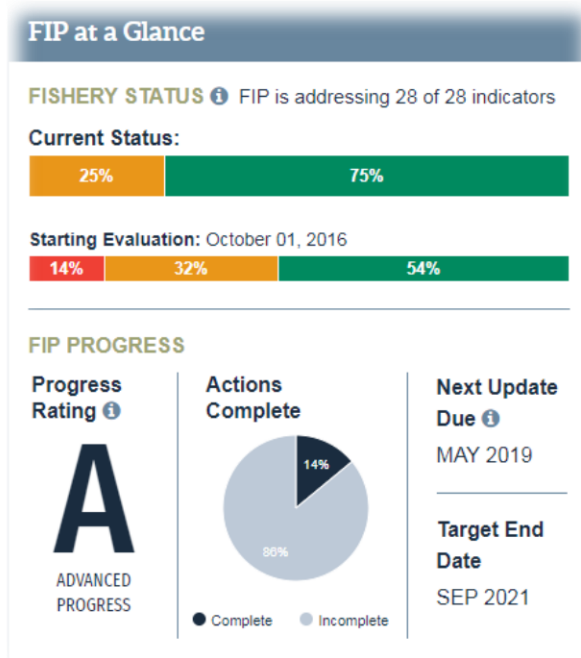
FIP at a Glance

FISHERY STATUS FIP is addressing 28 of 28 indicators

Current Status:

| 25% | 75% |
|---|---|

Starting Evaluation: October 01, 2016

| 14% | 32% | 54% |
|---|---|---|

FIP PROGRESS

Progress Rating

A

ADVANCED PROGRESS

Actions Complete

14%

86%

Complete Incomplete

Next Update Due

MAY 2019

Target End Date

SEP 2021